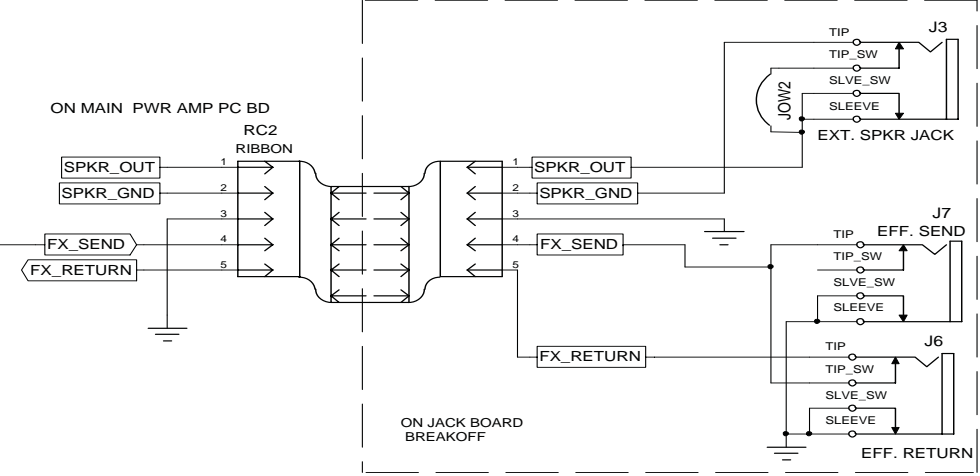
ON MAIN PWR AMP PC BD

RC2
RIBBON

SPKR_OUT 1
SPKR_GND 2
3
FX_SEND 4
FX_RETURN 5

1 SPKR_OUT
2 SPKR_GND
3
4 FX_SEND
5
FX_RETURN

TIP
TIP_SW
SLVE_SW
SLEEVE
J3
JOW2
EXT. SPKR JACK

TIP
TIP_SW
SLVE_SW
SLEEVE
J7
EFF. SEND

TIP
TIP_SW
SLVE_SW
SLEEVE
J6
EFF. RETURN

ON JACK BOARD
BREAKOFF